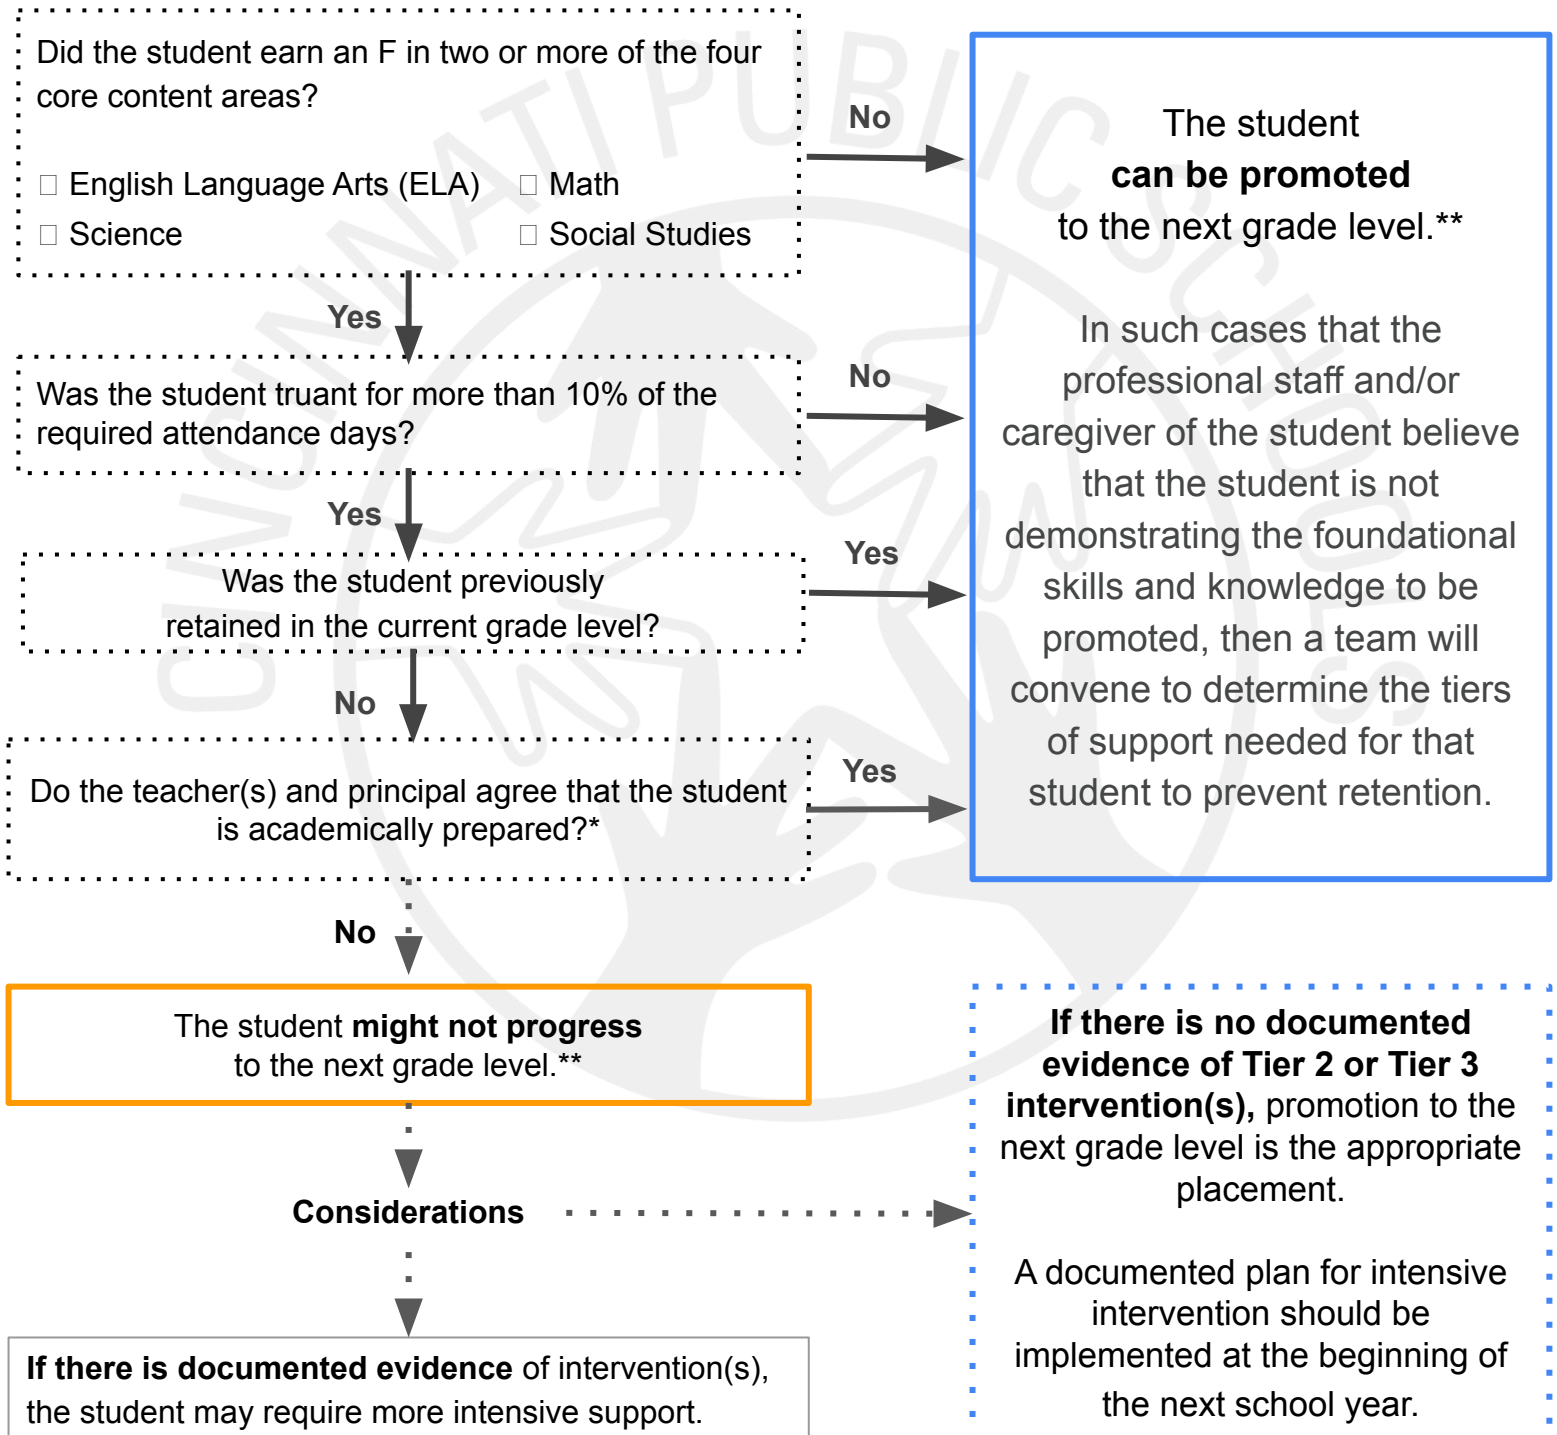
Did the student earn an F in two or more of the four core content areas?

☐ English Language Arts (ELA) ☐ Math
☐ Science ☐ Social Studies

No

The student
**can be promoted**
to the next grade level.**

In such cases that the professional staff and/or caregiver of the student believe that the student is not demonstrating the foundational skills and knowledge to be promoted, then a team will convene to determine the tiers of support needed for that student to prevent retention.

Yes

Was the student truant for more than 10% of the required attendance days?

No

Yes

Was the student previously retained in the current grade level?

Yes

No

Do the teacher(s) and principal agree that the student is academically prepared?*

Yes

No

The student **might not progress** to the next grade level.**

**If there is no documented evidence of Tier 2 or Tier 3 intervention(s),** promotion to the next grade level is the appropriate placement.

A documented plan for intensive intervention should be implemented at the beginning of the next school year.

**Considerations**

**If there is documented evidence** of intervention(s), the student may require more intensive support.

CINCINNATI PUBLIC SCHOOLS